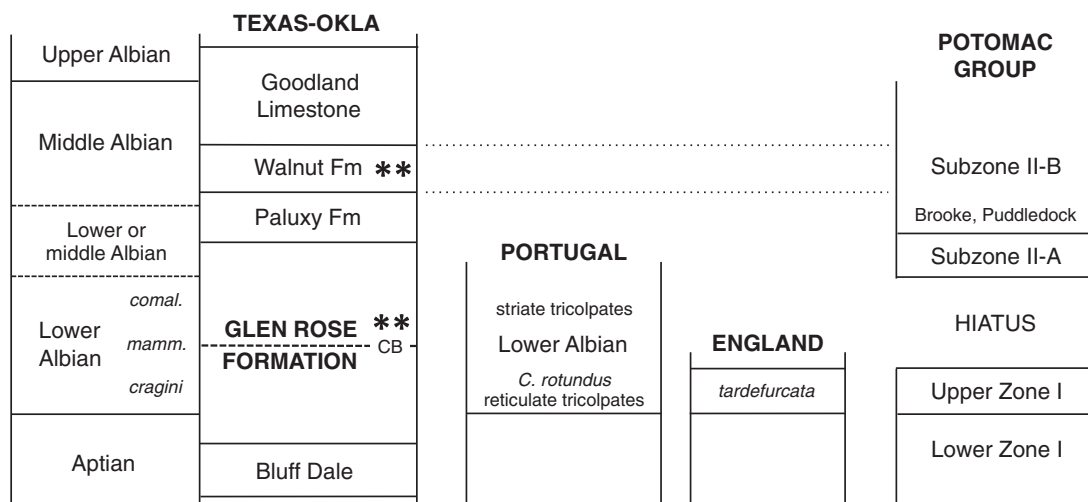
TEXAS-OKLA

POTOMAC GROUP

| | |
|---|---|
| Upper Albian | |
| Middle Albian | Goodland Limestone |
| | Walnut Fm ** |
| Lower or middle Albian | Paluxy Fm |
| Lower Albian comal. mamm. cragini | GLEN ROSE ** CB FORMATION |
| Aptian | Bluff Dale |

PORTUGAL

striate tricolpates

Lower Albian

*C. rotundus* reticulate tricolpates

ENGLAND

*tardefurcata*

Subzone II-B

Brooke, Puddledock

Subzone II-A

HIATUS

Upper Zone I

Lower Zone I